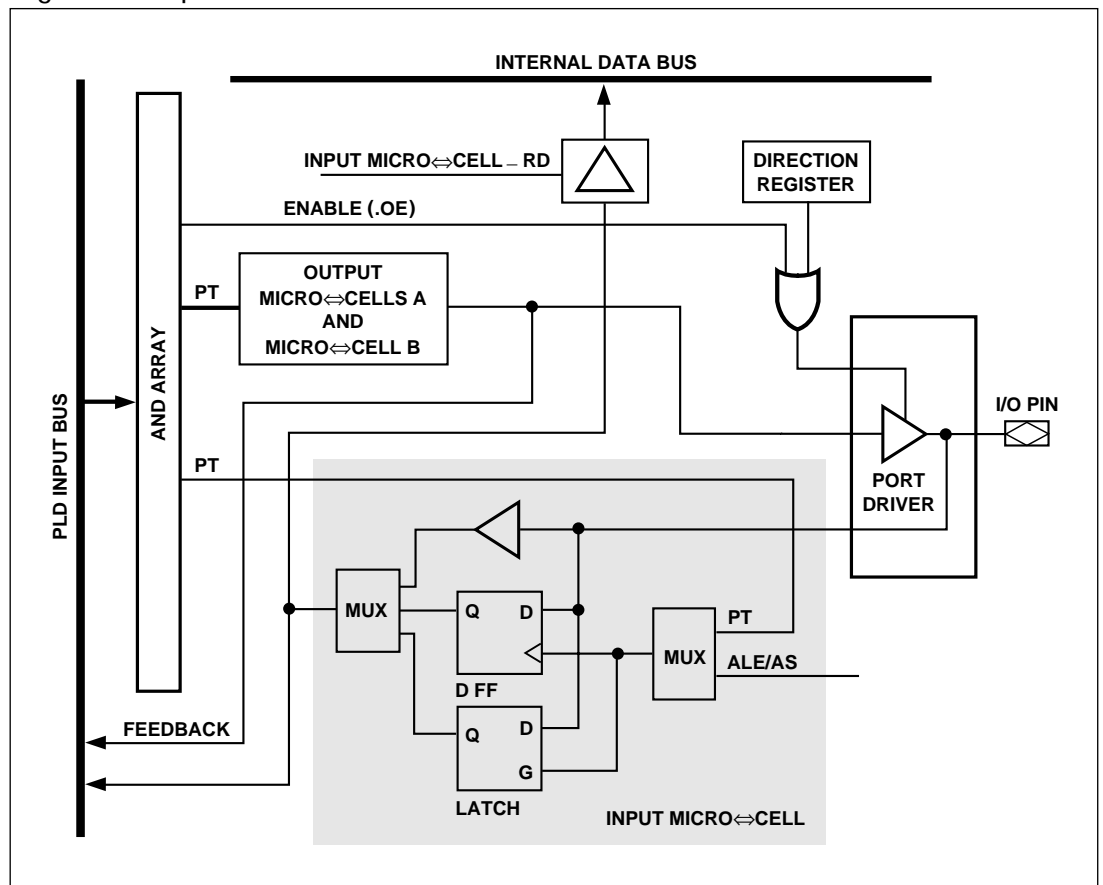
INTERNAL DATA BUS

INPUT MICRO⇔CELL _ RD

DIRECTION REGISTER

ENABLE (.OE)

PT

OUTPUT MICRO⇔CELLS A AND MICRO⇔CELL B

AND ARRAY

PLD INPUT BUS

I/O PIN

PT

PORT DRIVER

MUX

Q

D

D FF

MUX

PT

ALE/AS

FEEDBACK

Q

D

G

LATCH

INPUT MICRO⇔CELL